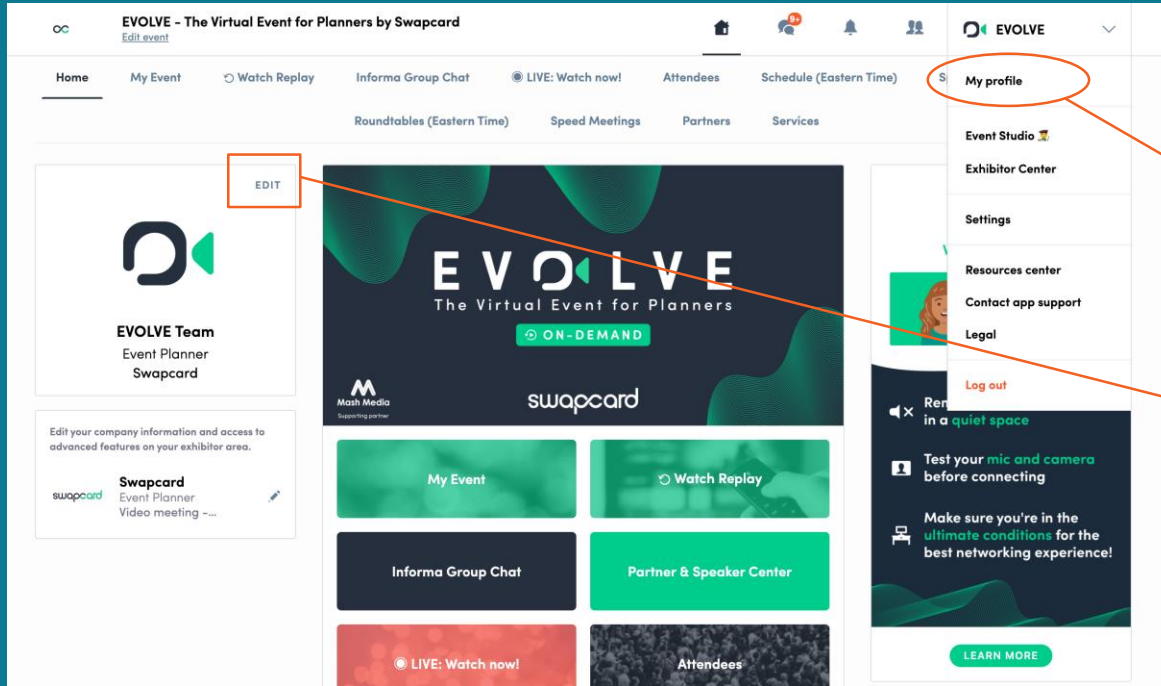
EVOLVE - The Virtual Event for Planners by Swapcard
Edit event

9+

EVOLVE

Home
My Event
Watch Replay
Informa Group Chat
LIVE: Watch now!
Attendees
Schedule (Eastern Time)
S
Roundtables (Eastern Time)
Speed Meetings
Partners
Services

My profile
Event Studio
Exhibitor Center
Settings
Resources center
Contact app support
Legal
Log out

EDIT

EVOLVE Team
Event Planner
Swapcard

Edit your company information and access to advanced features on your exhibitor area.

swapcard
Swapcard
Event Planner
Video meeting -...

EVOLVE
The Virtual Event for Planners
ON-DEMAND
Mash Media
Supporting partner
swapcard

My Event
Watch Replay
Informa Group Chat
Partner & Speaker Center
LIVE: Watch now!
Attendees

W

Rem
in a quiet space
Test your mic and camera before connecting
Make sure you're in the ultimate conditions for the best networking experience!
LEARN MORE